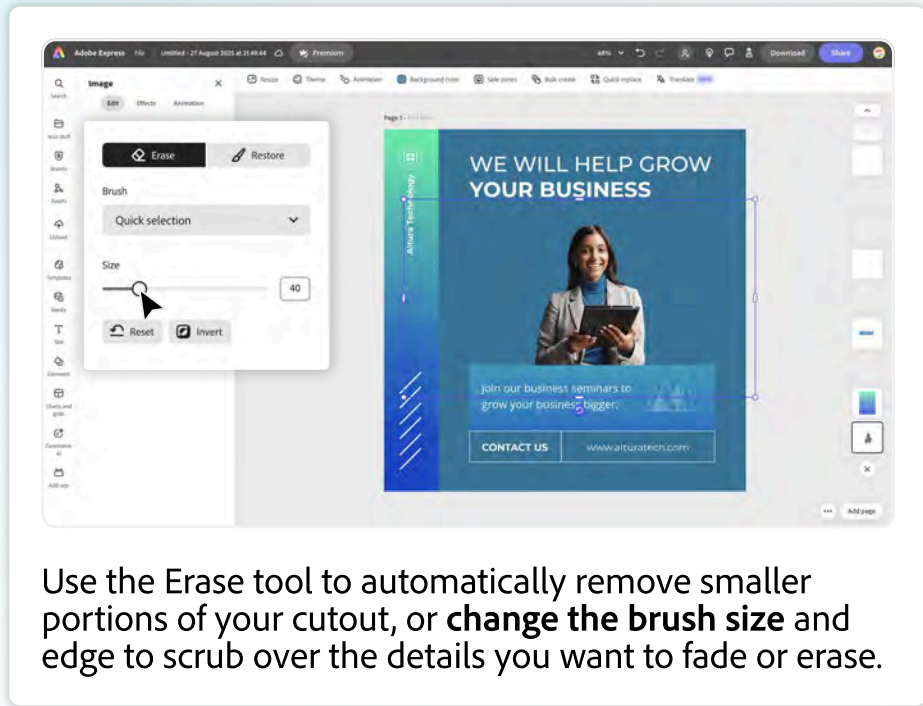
Adobe Express File Untitled - 27 August 2025 at 31:49:44 Premium

68% Download Share

Search

Image

Edit Effects Animation

Resize Theme Animation Background color Safe zones Bulk create Quick replace Translate

Erase Restore

Brush

Quick selection

Size

40

Reset Invert

Page 1

WE WILL HELP GROW YOUR BUSINESS

Alturo Technology

Join our business seminars to grow your business bigger.

CONTACT US

www.alturatech.com

Add page

Use the Erase tool to automatically remove smaller portions of your cutout, or **change the brush size** and edge to scrub over the details you want to fade or erase.